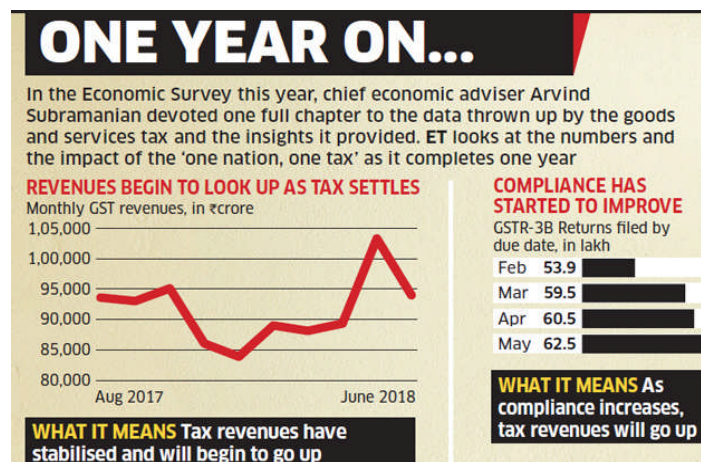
ONE YEAR ON...

In the Economic Survey this year, chief economic adviser Arvind Subramanian devoted one full chapter to the data thrown up by the goods and services tax and the insights it provided. ET looks at the numbers and the impact of the 'one nation, one tax' as it completes one year

REVENUES BEGIN TO LOOK UP AS TAX SETTLES

Monthly GST revenues, in ₹crore

1,05,000
1,00,000
95,000
90,000
85,000
80,000

Aug 2017
June 2018

WHAT IT MEANS Tax revenues have stabilised and will begin to go up

COMPLIANCE HAS STARTED TO IMPROVE

GSTR-3B Returns filed by due date, in lakh

Feb 53.9
Mar 59.5
Apr 60.5
May 62.5

WHAT IT MEANS As compliance increases, tax revenues will go up